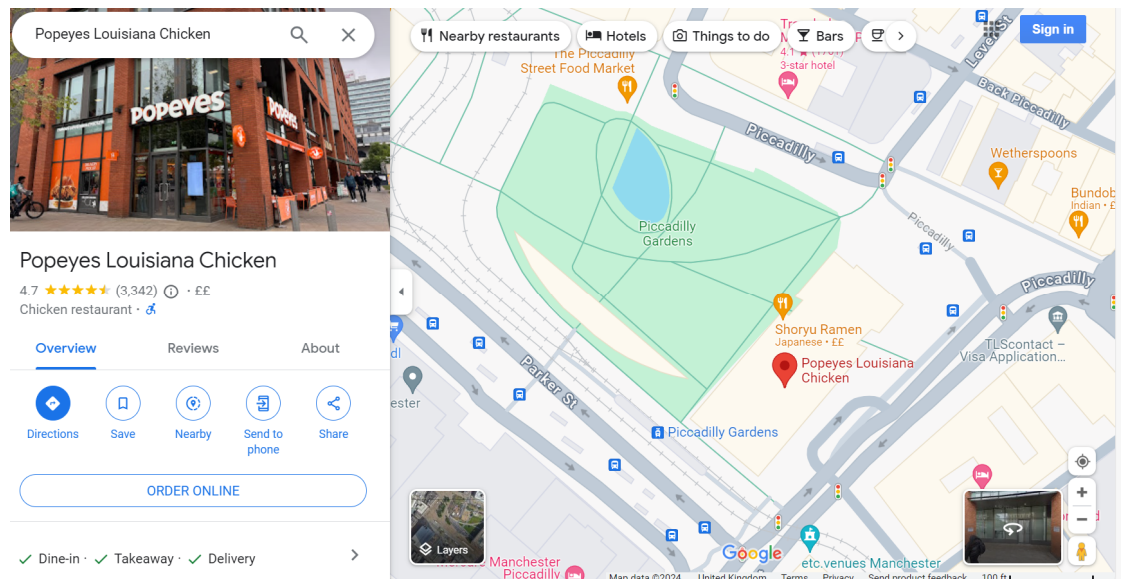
Popeyes Louisiana Chicken

POPEYES

Popeyes Louisiana Chicken
4.7 ★★★★★ (3,342) · ££
Chicken restaurant ·

Overview Reviews About

Directions Save Nearby Send to phone Share

ORDER ONLINE

✓ Dine-in · ✓ Takeaway · ✓ Delivery

Nearby restaurants Hotels Things to do Bars

Sign in

The Piccadilly Street Food Market
4.1 3-star hotel
Back Piccadilly
Piccadilly
Wetherspoons
Bundob
Indian · £
Piccadilly Gardens
Piccadilly
Piccadilly
Shoryu Ramen
Japanese · ££
Popeyes Louisiana Chicken
TLScontact – Visa Application…
Parker St
Piccadilly Gardens
Layers
Manchester Piccadilly
etc.venues Manchester
Google
Map data ©2024 United Kingdom Terms Privacy Send product feedback 100 ft